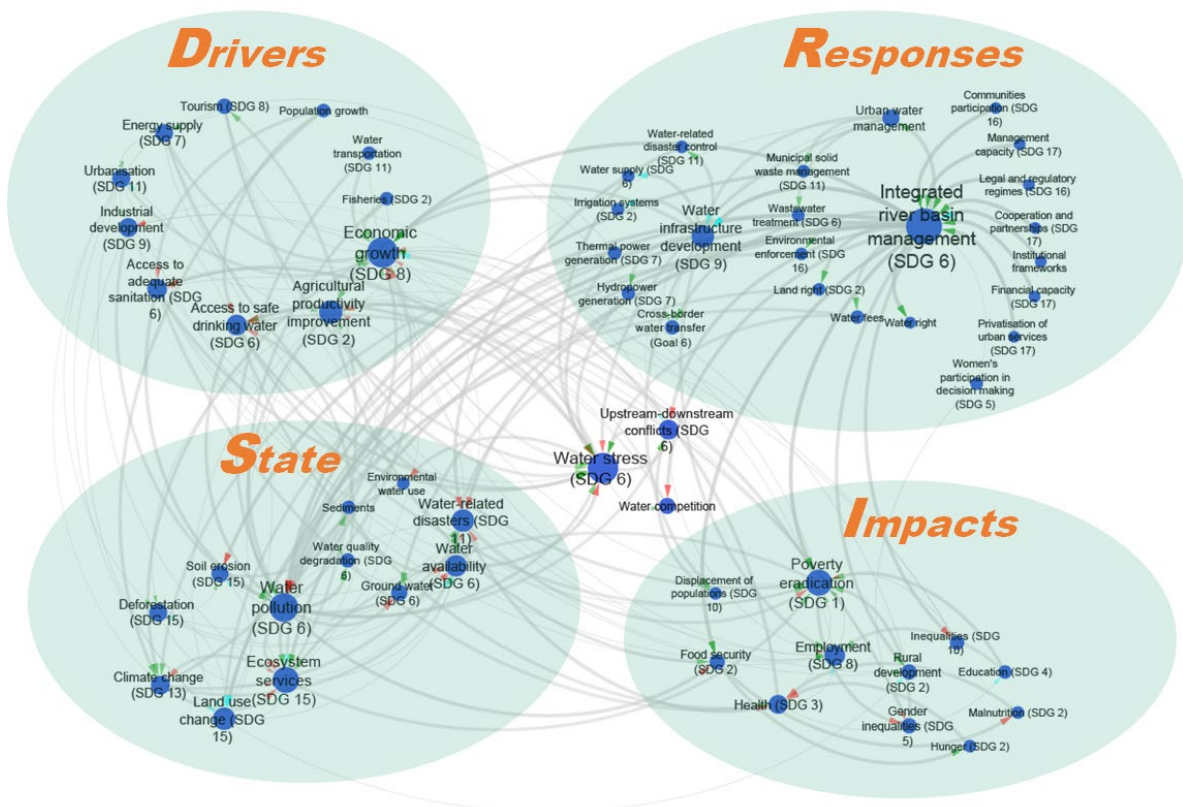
Drivers

Tourism (SDG 8)
Population growth
Energy supply (SDG 7)
Urbanisation (SDG 11)
Water transportation (SDG 11)
Industrial development (SDG 9)
Fisheries (SDG 2)
Economic growth (SDG 8)
Access to adequate sanitation (SDG 6)
Agricultural productivity improvement (SDG 2)
Access to safe drinking water (SDG 6)

Responses

Urban water management
Communities participation (SDG 16)
Water-related disaster control (SDG 11)
Management capacity (SDG 17)
Municipal solid waste management (SDG 11)
Water supply (SDG 6)
Legal and regulatory regimes (SDG 16)
Integrated river basin management (SDG 6)
Irrigation systems (SDG 2)
Water infrastructure development (SDG 9)
Wastewater treatment (SDG 6)
Cooperation and partnerships (SDG 17)
Thermal power generation (SDG 7)
Environmental enforcement (SDG 16)
Institutional frameworks
Hydropower generation (SDG 7)
Land right (SDG 2)
Financial capacity (SDG 17)
Cross-border water transfer (Goal 6)
Water fees
Water right
Privatisation of urban services (SDG 17)
Women's participation in decision making (SDG 5)

Upstream-downstream conflicts (SDG 6)
Water stress (SDG 6)
Water competition

State

Environmental water use
Sediments
Water-related disasters (SDG 11)
Water quality degradation (SDG 6)
Water availability (SDG 6)
Soil erosion (SDG 15)
Ground water (SDG 6)
Water pollution (SDG 6)
Deforestation (SDG 15)
Ecosystem services (SDG 15)
Climate change (SDG 13)
Land use change (SDG 15)

Impacts

Poverty eradication (SDG 1)
Displacement of populations (SDG 10)
Inequalities (SDG 10)
Employment (SDG 8)
Food security (SDG 2)
Rural development (SDG 2)
Education (SDG 4)
Health (SDG 3)
Gender inequalities (SDG 5)
Malnutrition (SDG 2)
Hunger (SDG 2)